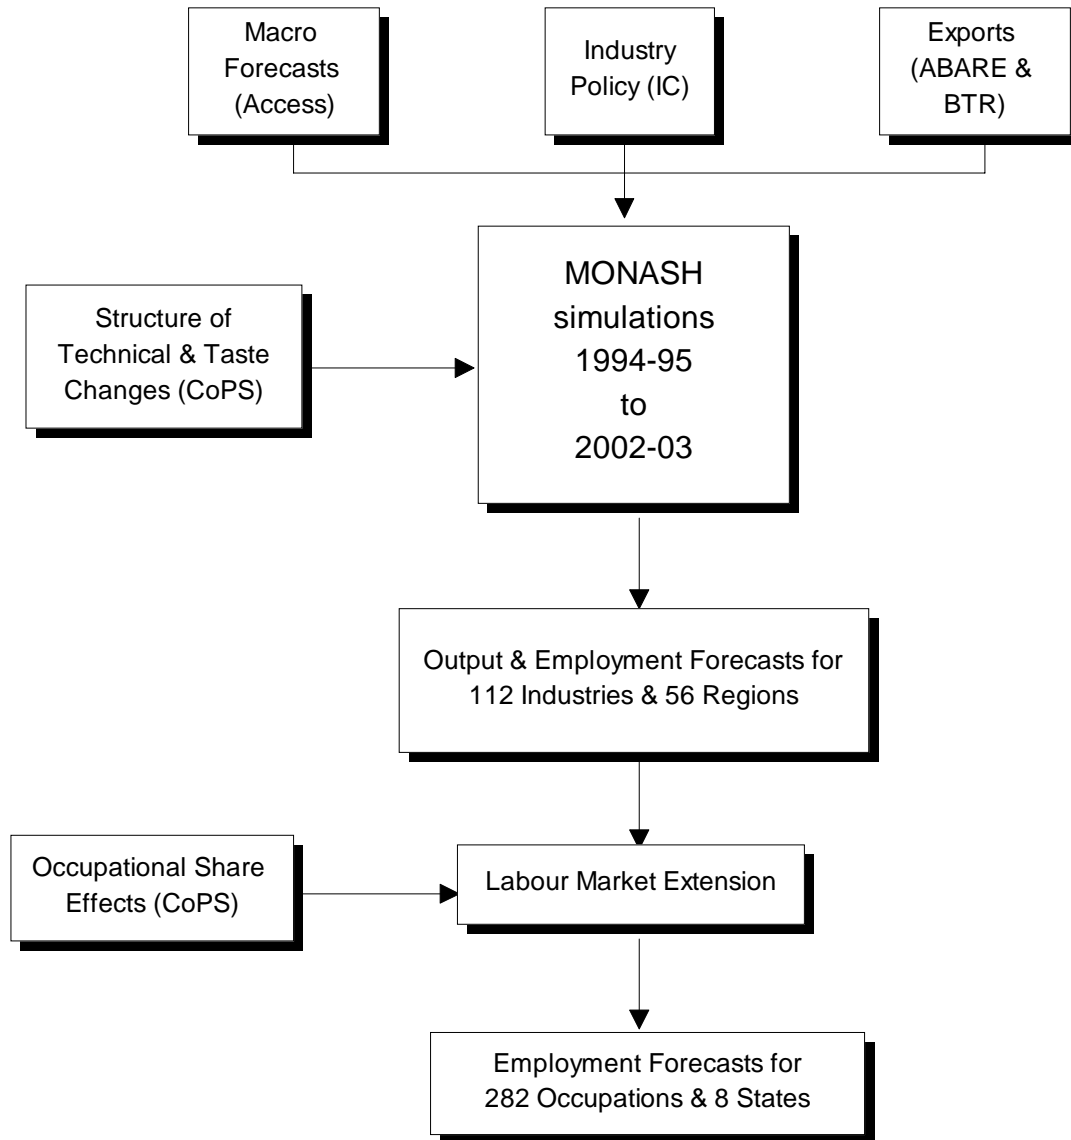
Macro Forecasts (Access)

Industry Policy (IC)

Exports (ABARE & BTR)

Structure of Technical & Taste Changes (CoPS)

MONASH simulations 1994-95 to 2002-03

Output & Employment Forecasts for 112 Industries & 56 Regions

Occupational Share Effects (CoPS)

Labour Market Extension

Employment Forecasts for 282 Occupations & 8 States